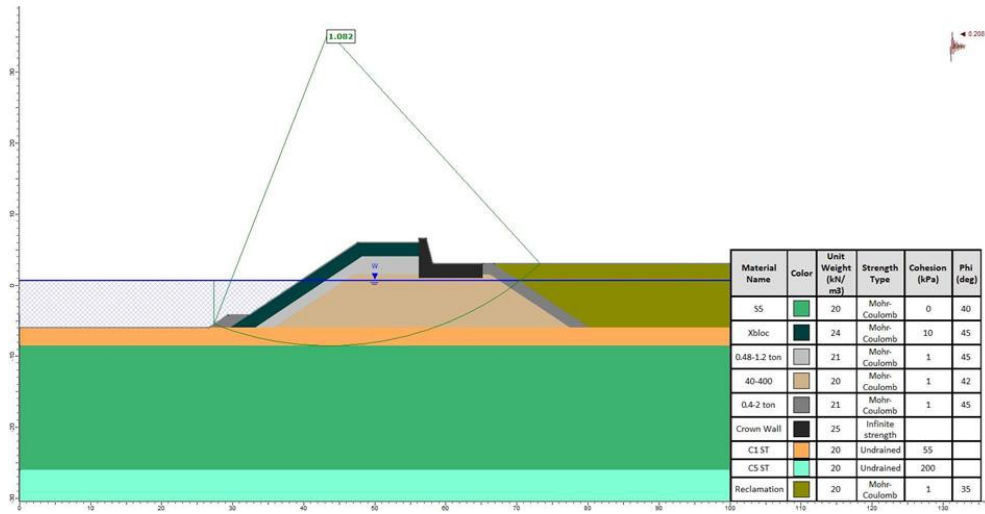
1.082

0.208

W

| Material Name | Color | Unit Weight (kN/m3) | Strength Type | Cohesion (kPa) | Phi (deg) |
|---|---|---|---|---|---|
| S5 | | 20 | Mohr-Coulomb | 0 | 40 |
| Xbloc | | 24 | Mohr-Coulomb | 10 | 45 |
| 0.48-1.2 ton | | 21 | Mohr-Coulomb | 1 | 45 |
| 40-400 | | 20 | Mohr-Coulomb | 1 | 42 |
| 0.4-2 ton | | 21 | Mohr-Coulomb | 1 | 45 |
| Crown Wall | | 25 | Infinite strength | | |
| C1 ST | | 20 | Undrained | 55 | |
| C5 ST | | 20 | Undrained | 200 | |
| Reclamation | | 20 | Mohr-Coulomb | 1 | 35 |

30 20 10 0 -10 -20 -30

0 10 20 30 40 50 60 70 80 90 100 110 120 130